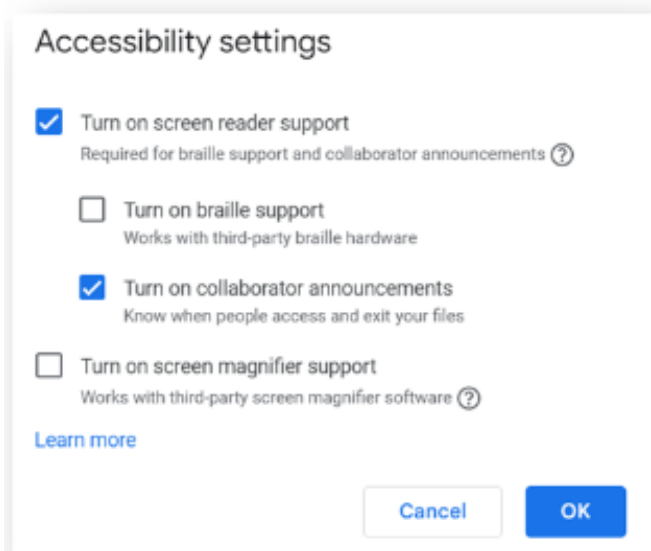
Accessibility settings

Turn on screen reader support
Required for braille support and collaborator announcements ?

Turn on braille support
Works with third-party braille hardware

Turn on collaborator announcements
Know when people access and exit your files

Turn on screen magnifier support
Works with third-party screen magnifier software ?

Learn more

Cancel
OK